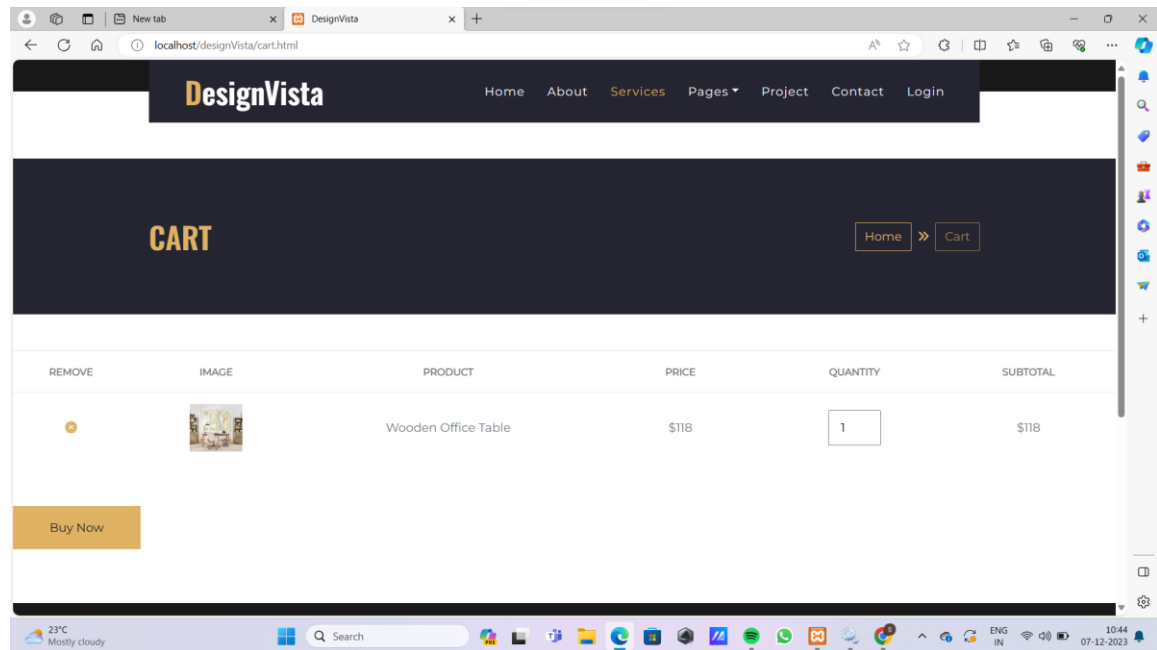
New tab
DesignVista
localhost/designVista/cart.html

DesignVista
Home About Services Pages Project Contact Login

CART

Home » Cart

| REMOVE | IMAGE | PRODUCT | PRICE | QUANTITY | SUBTOTAL |
|---|---|---|---|---|---|
| | | Wooden Office Table | $118 | 1 | $118 |

Buy Now

23°C
Mostly cloudy
Search
ENG
IN
10:44
07-12-2023